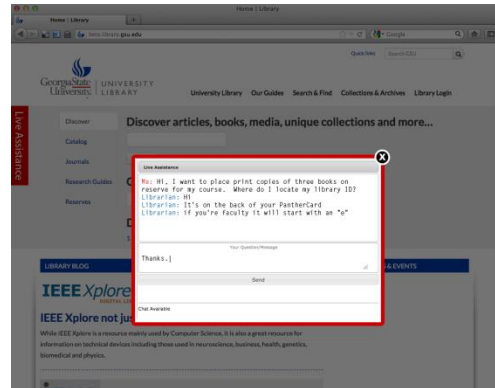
Home | Library

Home | Library

http://library.gsu.edu

Google

Quick links

Search GSU

Georgia State University | UNIVERSITY LIBRARY

University Library  Our Guides  Search & Find  Collections & Archives  Library Login

Live Assistance

Discover

Catalog

Journals

Research Guides

Reserves

Discover articles, books, media, unique collections and more...

Live Assistance

Me: Hi, I want to place print copies of three books on reserve for my course. Where do I locate my library ID?
Librarian: Hi
Librarian: It's on the back of your PantherCard
Librarian: if you're faculty it will start with an "e"

Your Question/Message

Thanks.|

Send

Chat Available

LIBRARY BLOG

& EVENTS

IEEE Xplore

IEEE Xplore not ju

While IEEE Xplore is a resource mainly used by Computer Science, it is also a great resource for information on technical devices including those used in neuroscience, business, health, genetics, biomedical and physics.